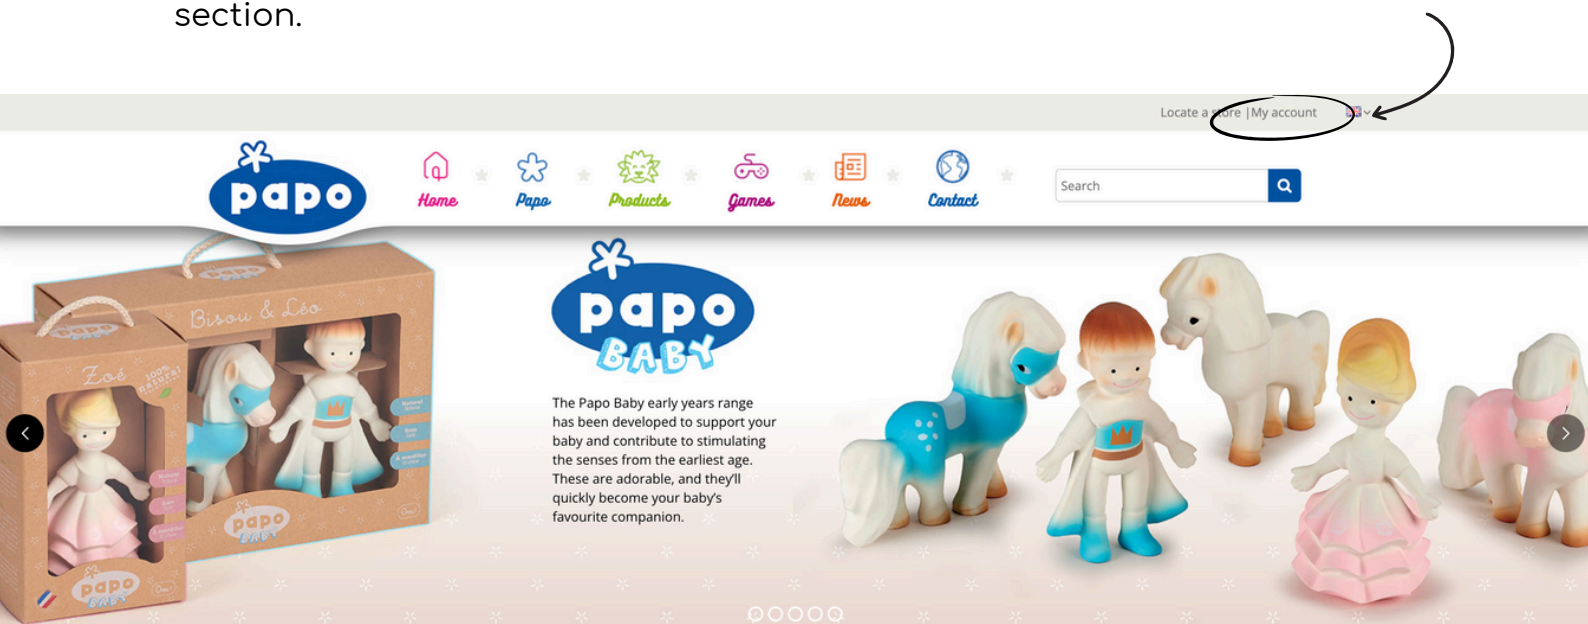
section.

Locate a store | My account

papo

Home Papo Products Games News Contact

Search

Bisou & Léo

Zoé

100% natural

papo BABY

papo BABY

The Papo Baby early years range has been developed to support your baby and contribute to stimulating the senses from the earliest age. These are adorable, and they'll quickly become your baby's favourite companion.